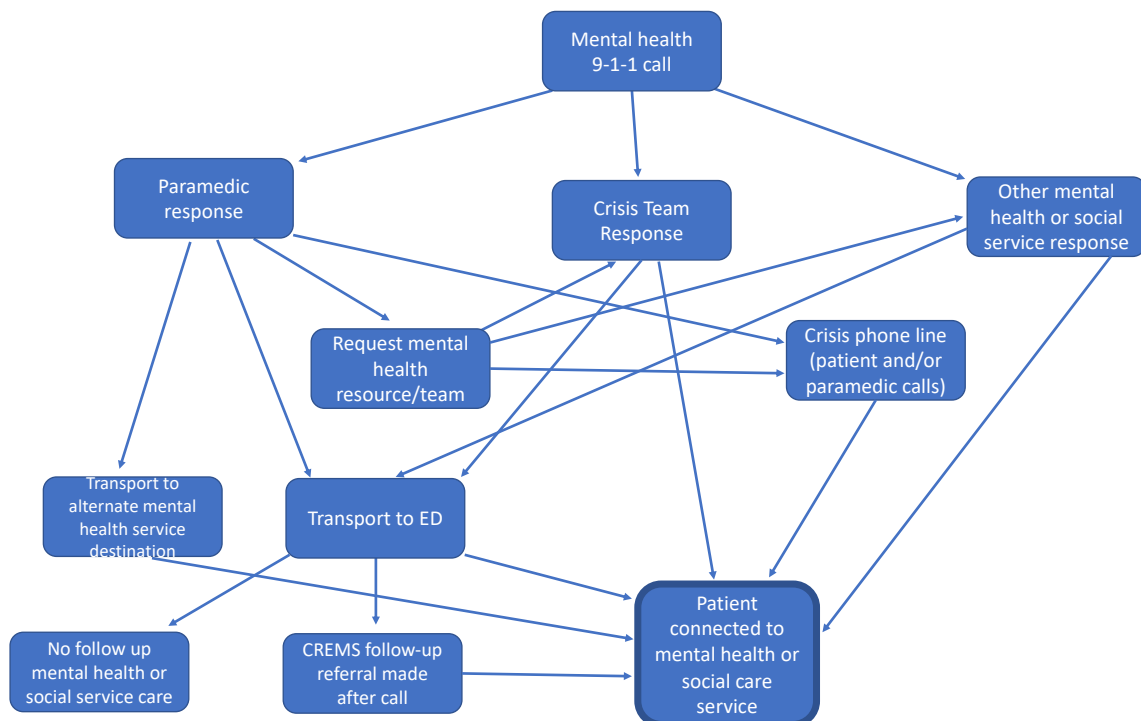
Mental health 9-1-1 call

Paramedic response

Crisis Team Response

Other mental health or social service response

Request mental health resource/team

Crisis phone line (patient and/or paramedic calls)

Transport to alternate mental health service destination

Transport to ED

No follow up mental health or social service care

CREMS follow-up referral made after call

Patient connected to mental health or social care service